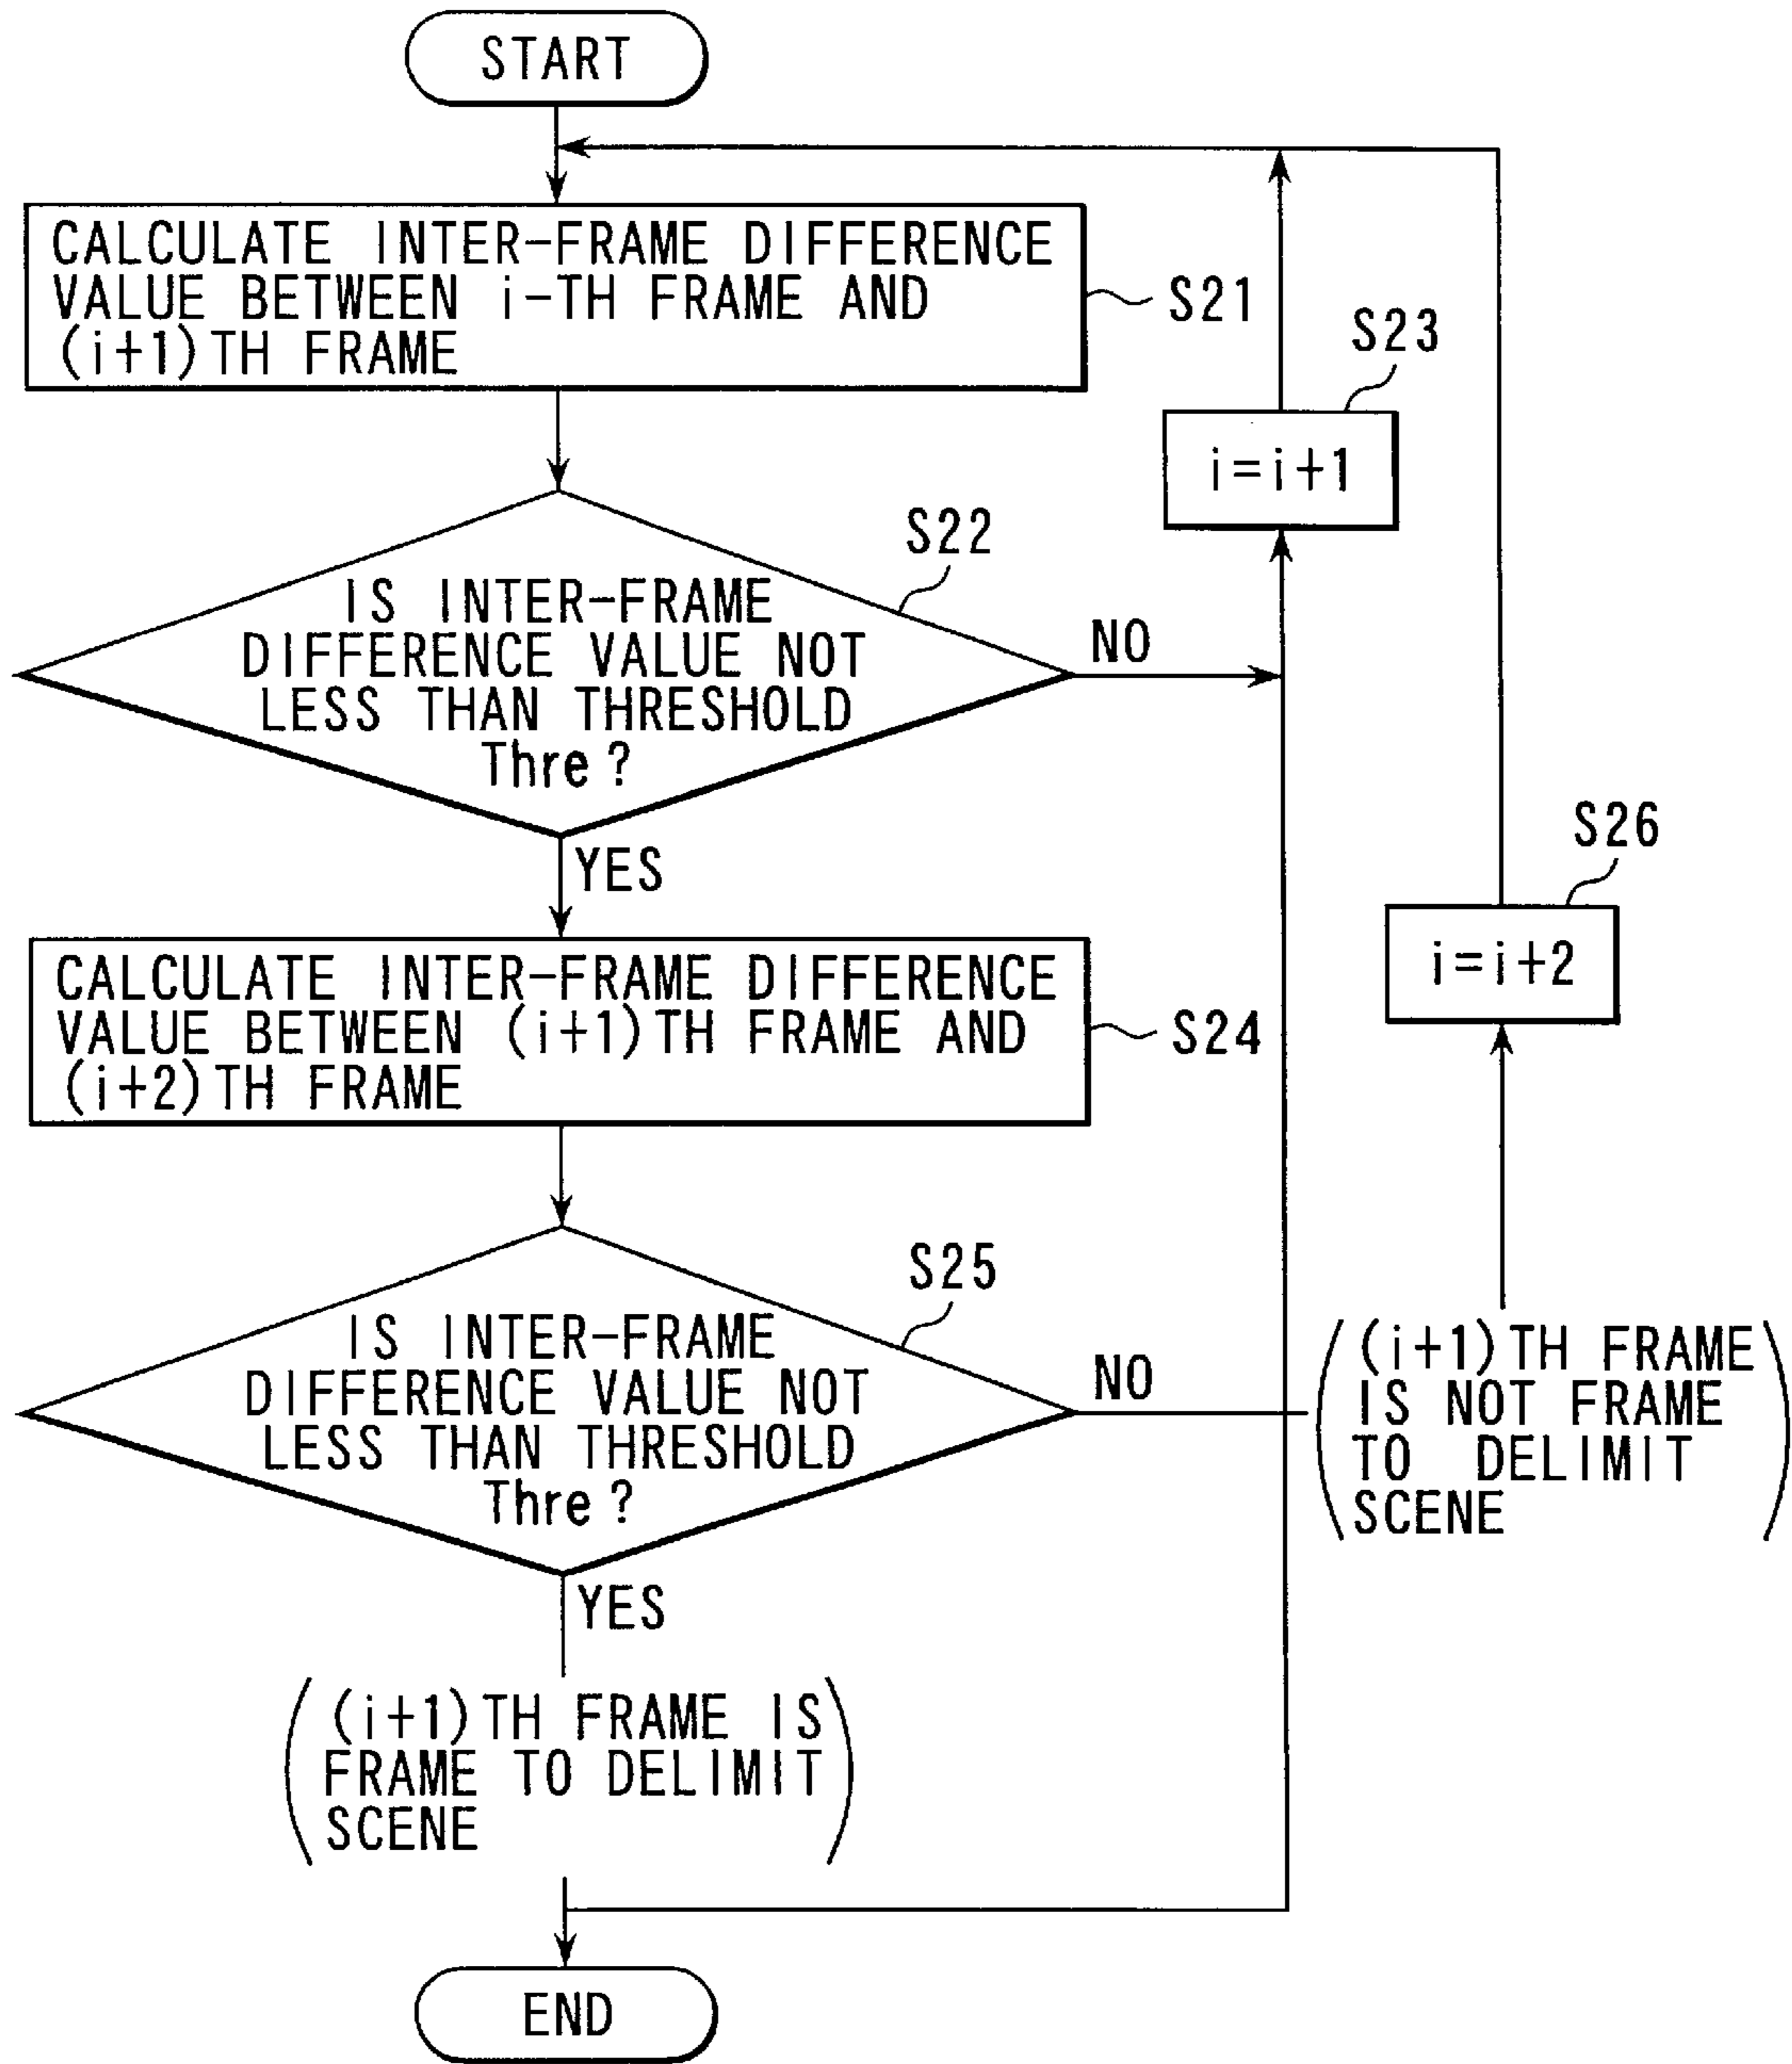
START

CALCULATE INTER-FRAME DIFFERENCE VALUE BETWEEN i-TH FRAME AND (i+1)TH FRAME

S21

S23

i=i+1

S22

IS INTER-FRAME DIFFERENCE VALUE NOT LESS THAN THRESHOLD Thre?

NO

YES

S26

i=i+2

CALCULATE INTER-FRAME DIFFERENCE VALUE BETWEEN (i+1)TH FRAME AND (i+2)TH FRAME

S24

S25

IS INTER-FRAME DIFFERENCE VALUE NOT LESS THAN THRESHOLD Thre?

NO

((i+1)TH FRAME IS NOT FRAME TO DELIMIT SCENE)

YES

((i+1)TH FRAME IS FRAME TO DELIMIT SCENE)

END